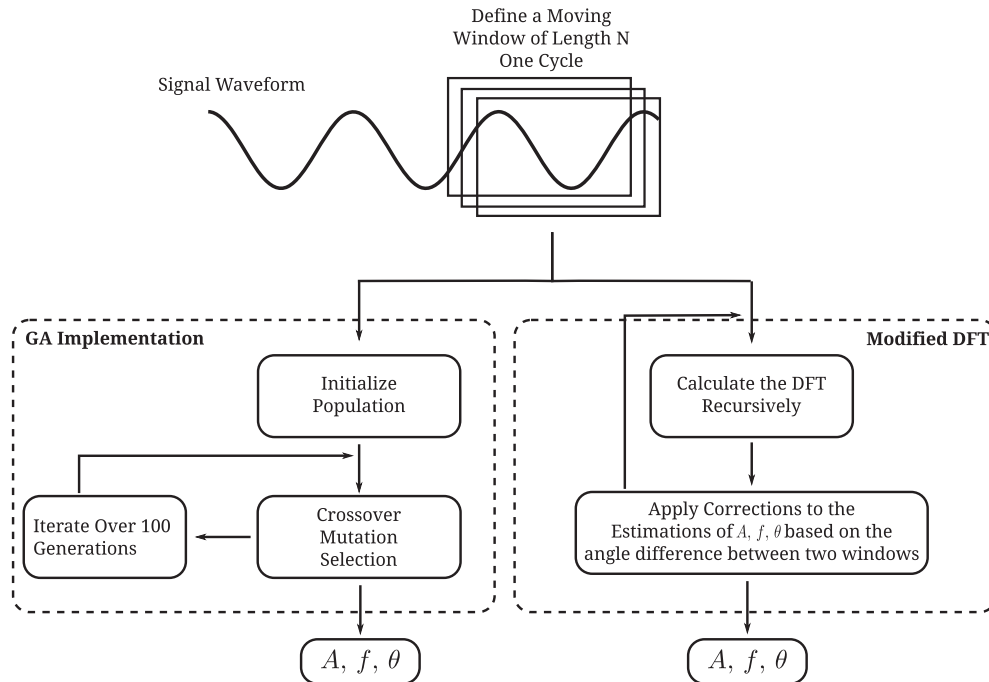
Define a Moving Window of Length N One Cycle

Signal Waveform

GA Implementation

Initialize Population

Iterate Over 100 Generations

Crossover Mutation Selection

$A,\ f,\ \theta$

Modified DFT

Calculate the DFT Recursively

Apply Corrections to the Estimations of $A$, $f$, $\theta$ based on the angle difference between two windows

$A,\ f,\ \theta$